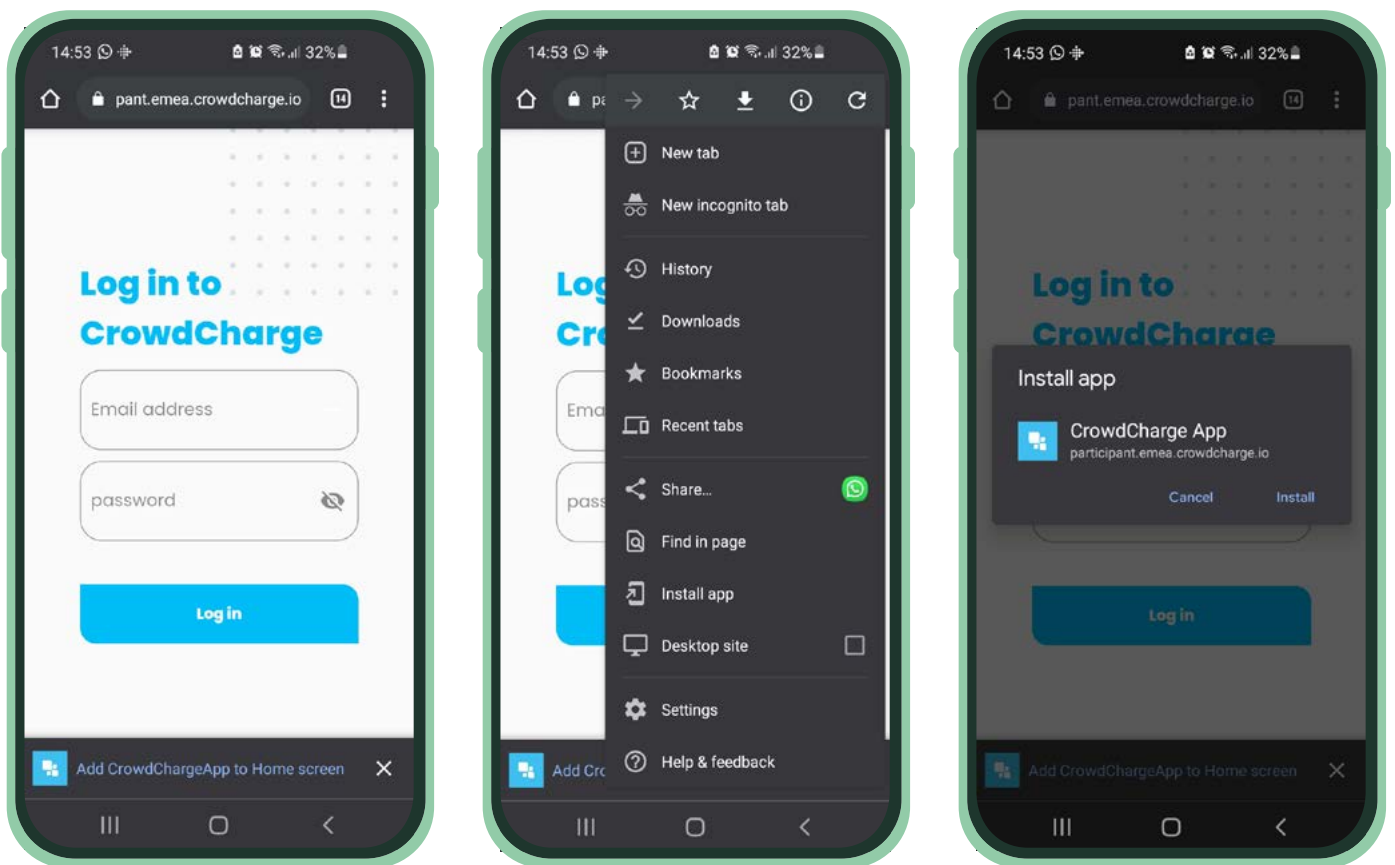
14:53 32%

pant.emea.crowdcharge.io 14

Log in to CrowdCharge

Email address

password

Log in

Add CrowdChargeApp to Home screen ✕

14:53 32%

pa

New tab

New incognito tab

History

Downloads

Bookmarks

Recent tabs

Share...

Find in page

Install app

Desktop site

Settings

Help & feedback

Log

Cro

Ema

pass

Add Cro

14:53 32%

pant.emea.crowdcharge.io 14

Log in to CrowdCharge

Install app

CrowdCharge App
participant.emea.crowdcharge.io

Cancel Install

Log in

Add CrowdChargeApp to Home screen ✕